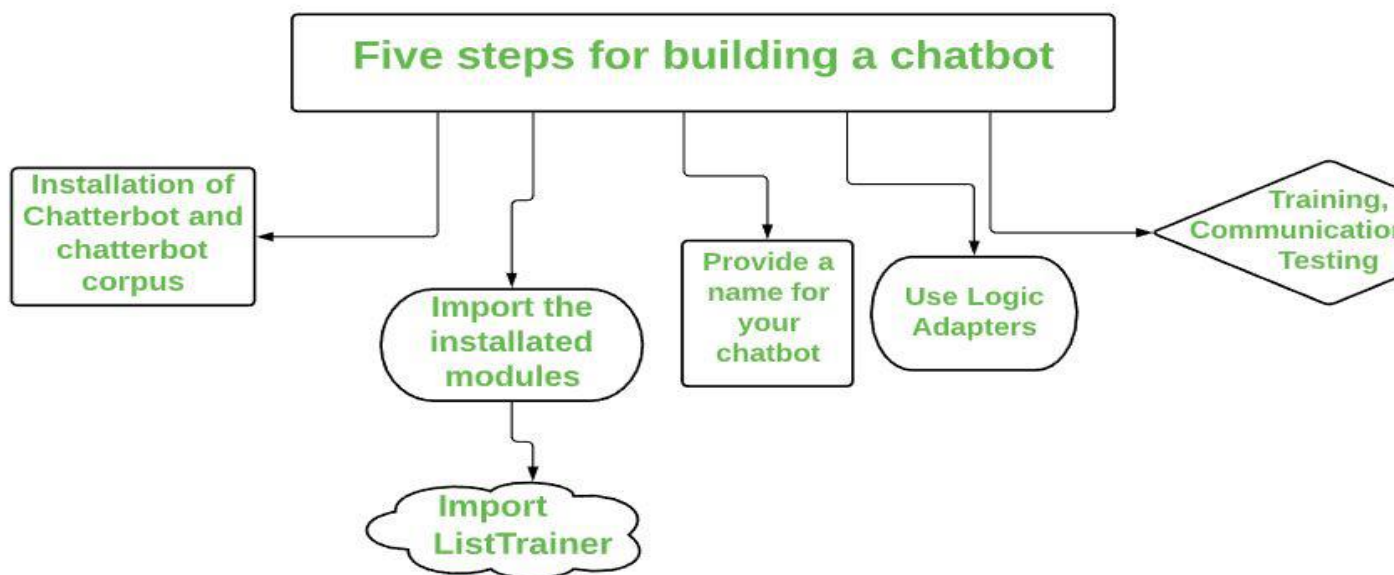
Five steps for building a chatbot

Installation of Chatterbot and chatterbot corpus

Import the installated modules

Import ListTrainer

Provide a name for your chatbot

Use Logic Adapters

Training, Communicatio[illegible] Testing